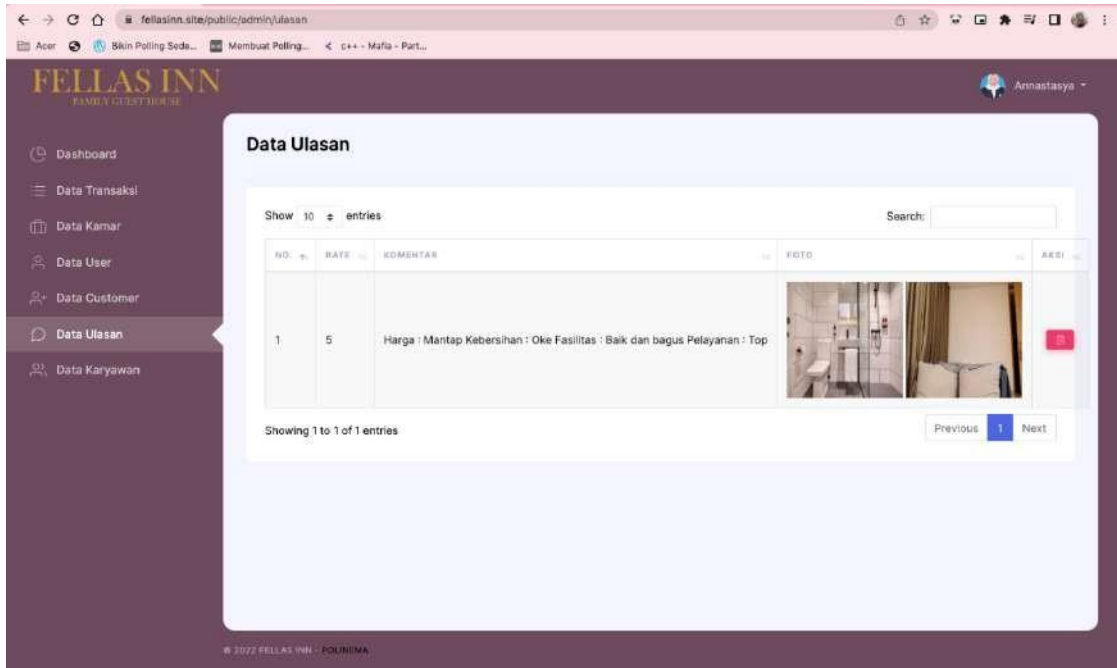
fellasinn.site/public/admin/ulasan

Acer | Bikin Polling Sede... | Membuat Polling... | c++ - Mafia - Part...

FELLAS INN
FAMILY GUEST HOUSE

Annastasya

Dashboard
Data Transaksi
Data Kamar
Data User
Data Customer
Data Ulasan
Data Karyawan

Data Ulasan

Show 10 entries

Search:

| NO. | RATE | KOMENTAR | FOTO | AKSI |
|---|---|---|---|---|
| 1 | 5 | Harga : Mantap Kebersihan : Oke Fasilitas : Baik dan bagus Pelayanan : Top | | |

Showing 1 to 1 of 1 entries

Previous 1 Next

© 2022 FELLAS INN - POLINEMA